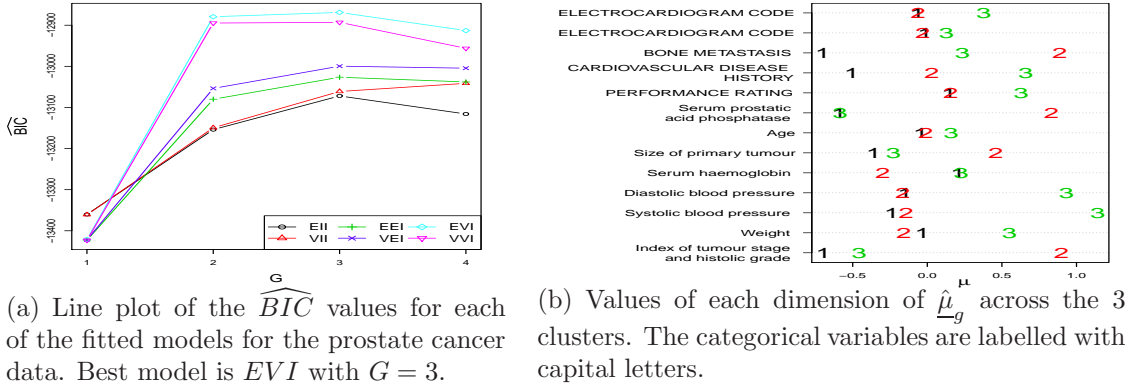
-12900
-13000
-13100
-13200
-13300
-13400

$\widehat{BIC}$

1 2 3 4

G

EII
VII
EEI
VEI
EVI
VVI

(a) Line plot of the $\widehat{BIC}$ values for each of the fitted models for the prostate cancer data. Best model is $EVI$ with $G = 3$.

ELECTROCARDIOGRAM CODE
ELECTROCARDIOGRAM CODE
BONE METASTASIS
CARDIOVASCULAR DISEASE HISTORY
PERFORMANCE RATING
Serum prostatic acid phosphatase
Age
Size of primary tumour
Serum haemoglobin
Diastolic blood pressure
Systolic blood pressure
Weight
Index of tumour stage and histolic grade

-0.5 0.0 0.5 1.0

μ

(b) Values of each dimension of $\underline{\hat{\mu}}_g$ across the 3 clusters. The categorical variables are labelled with capital letters.